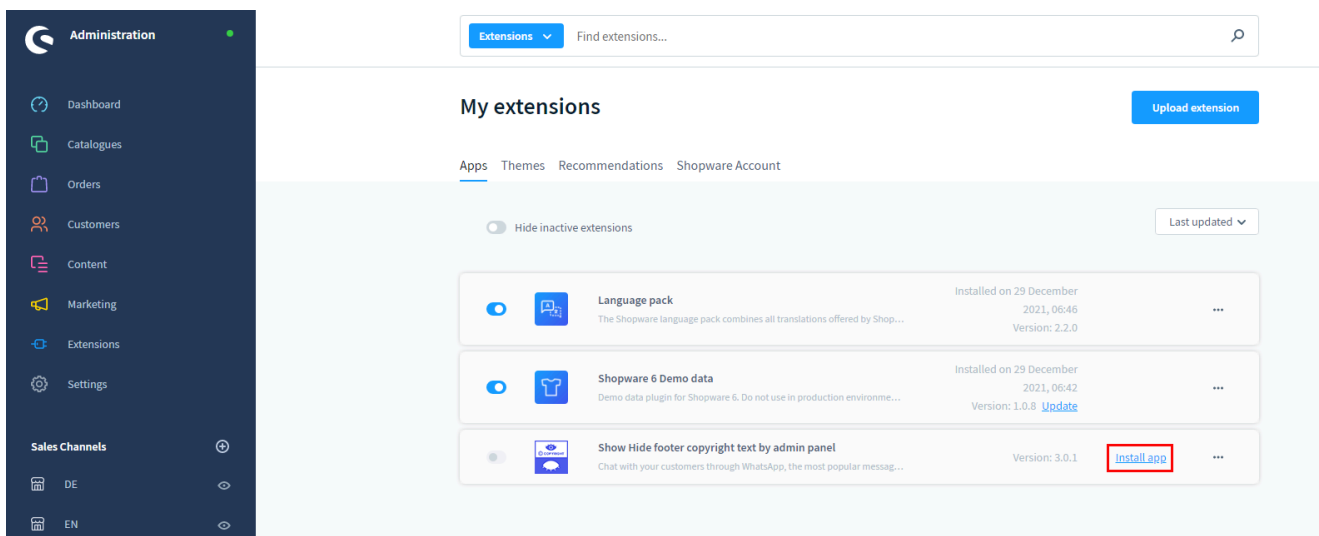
Administration

Dashboard
Catalogues
Orders
Customers
Content
Marketing
Extensions
Settings

Sales Channels
DE
EN

Extensions
Find extensions...

My extensions

Upload extension

Apps Themes Recommendations Shopware Account

Hide inactive extensions

Last updated

Language pack
The Shopware language pack combines all translations offered by Shop...
Installed on 29 December 2021, 06:46
Version: 2.2.0
...

Shopware 6 Demo data
Demo data plugin for Shopware 6. Do not use in production environme...
Installed on 29 December 2021, 06:42
Version: 1.0.8 Update
...

Show Hide footer copyright text by admin panel
Chat with your customers through WhatsApp, the most popular messag...
Version: 3.0.1
Install app
...